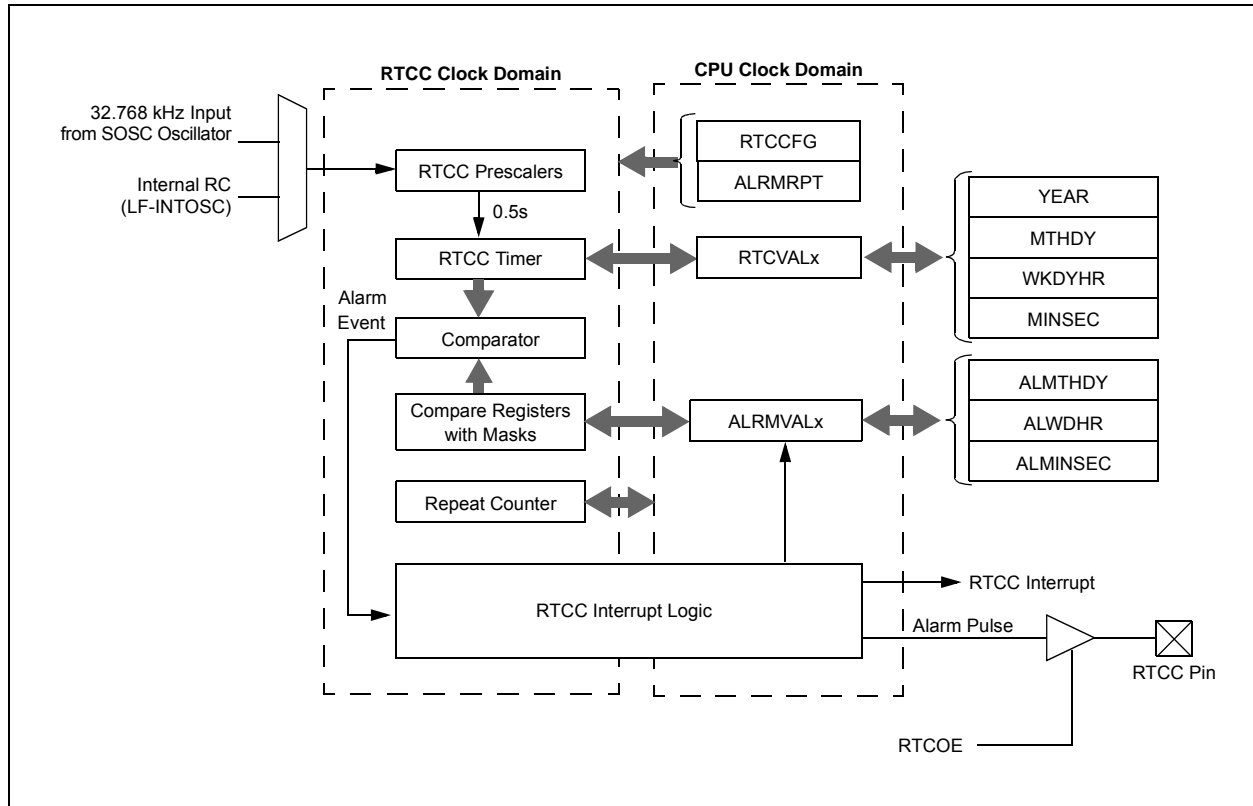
RTCC Clock Domain

CPU Clock Domain

32.768 kHz Input from SOSC Oscillator

Internal RC (LF-INTOSC)

RTCC Prescalers

0.5s

RTCCFG

ALRMRPT

RTCC Timer

RTCVALx

YEAR

MTHDY

WKDYHR

MINSEC

Alarm Event

Comparator

Compare Registers with Masks

ALRMVALx

ALMTHDY

ALWDHR

ALMINSEC

Repeat Counter

RTCC Interrupt Logic

RTCC Interrupt

Alarm Pulse

RTCC Pin

RTCOE